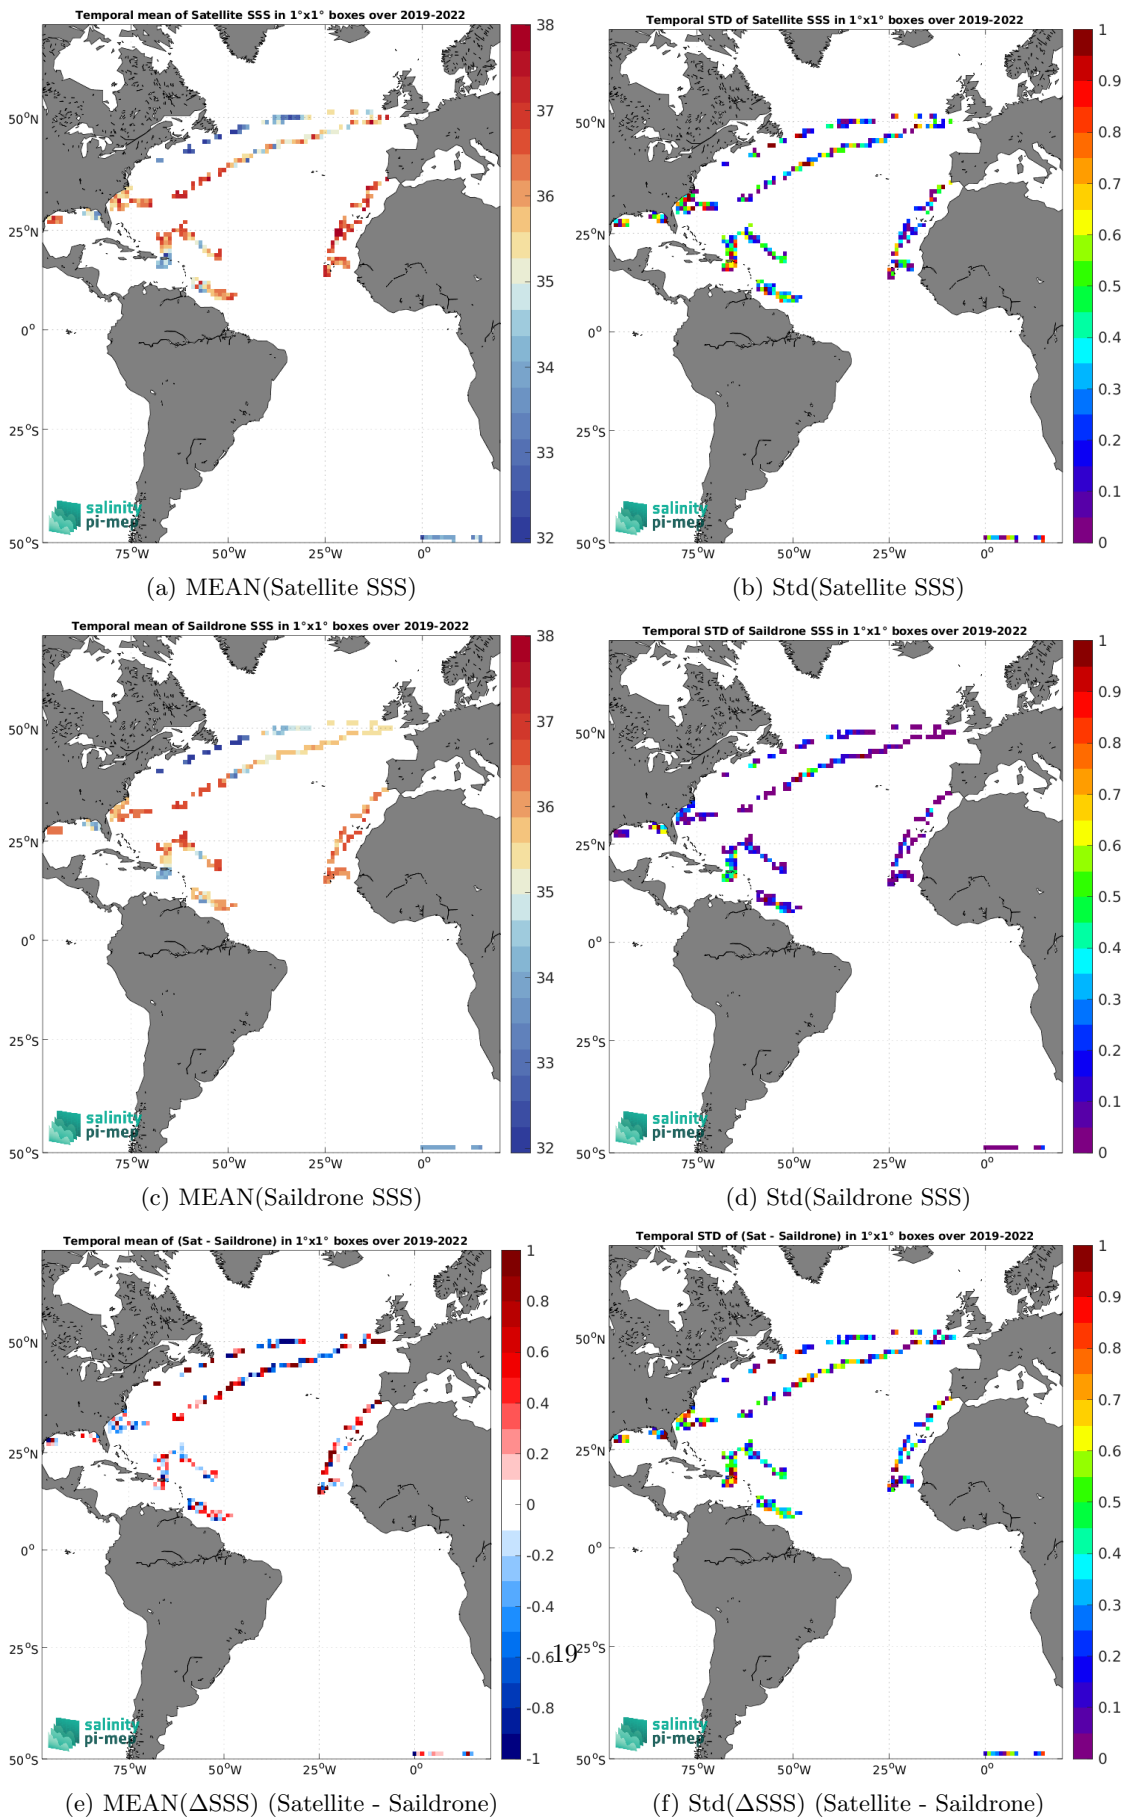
Temporal mean of Satellite SSS in 1°x1° boxes over 2019-2022

50°N
25°N
0°
25°S
50°S
75°W 50°W 25°W 0°

38
37
36
35
34
33
32

salinity pi-mep

(a) MEAN(Satellite SSS)

Temporal STD of Satellite SSS in 1°x1° boxes over 2019-2022

50°N
25°N
0°
25°S
50°S
75°W 50°W 25°W 0°

1
0.9
0.8
0.7
0.6
0.5
0.4
0.3
0.2
0.1
0

salinity pi-mep

(b) Std(Satellite SSS)

Temporal mean of Saildrone SSS in 1°x1° boxes over 2019-2022

50°N
25°N
0°
25°S
50°S
75°W 50°W 25°W 0°

38
37
36
35
34
33
32

salinity pi-mep

(c) MEAN(Saildrone SSS)

Temporal STD of Saildrone SSS in 1°x1° boxes over 2019-2022

50°N
25°N
0°
25°S
50°S
75°W 50°W 25°W 0°

1
0.9
0.8
0.7
0.6
0.5
0.4
0.3
0.2
0.1
0

salinity pi-mep

(d) Std(Saildrone SSS)

Temporal mean of (Sat - Saildrone) in 1°x1° boxes over 2019-2022

50°N
25°N
0°
25°S
50°S
75°W 50°W 25°W 0°

1
0.8
0.6
0.4
0.2
0
-0.2
-0.4
-0.6
-0.8
-1

salinity pi-mep

(e) MEAN(ΔSSS) (Satellite - Saildrone)

19

Temporal STD of (Sat - Saildrone) in 1°x1° boxes over 2019-2022

50°N
25°N
0°
25°S
50°S
75°W 50°W 25°W 0°

1
0.9
0.8
0.7
0.6
0.5
0.4
0.3
0.2
0.1
0

salinity pi-mep

(f) Std(ΔSSS) (Satellite - Saildrone)